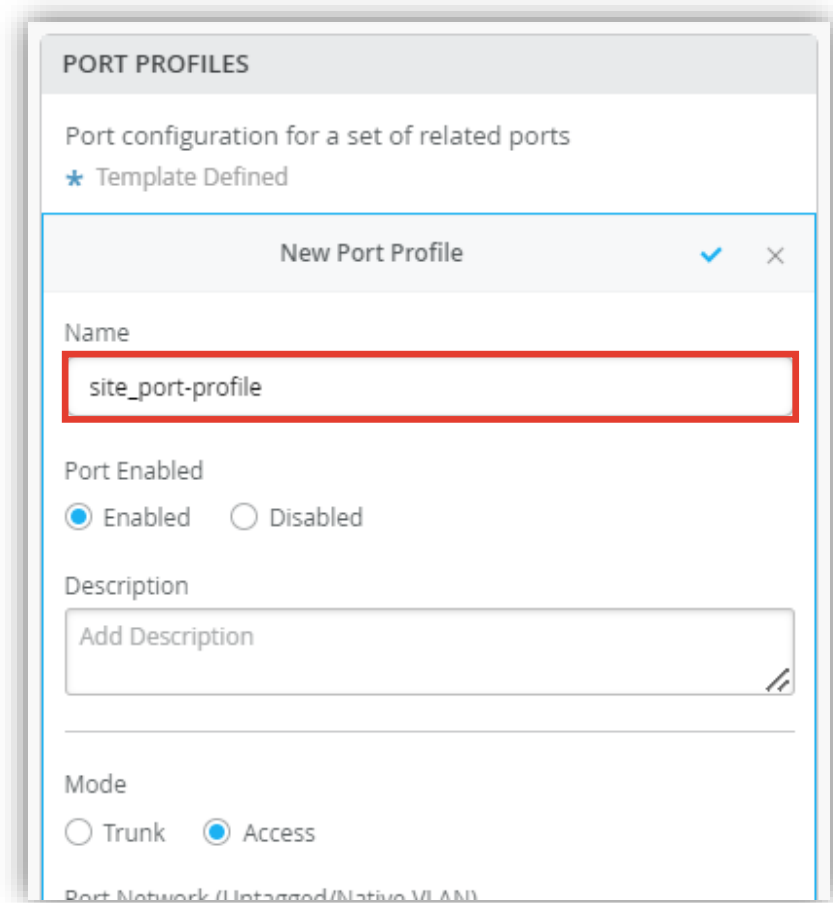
PORT PROFILES

Port configuration for a set of related ports

* Template Defined

New Port Profile ✓ ×

Name

site_port-profile

Port Enabled

Enabled Disabled

Description

Add Description

Mode

Trunk Access

Port Network (Untagged/Native VLAN)